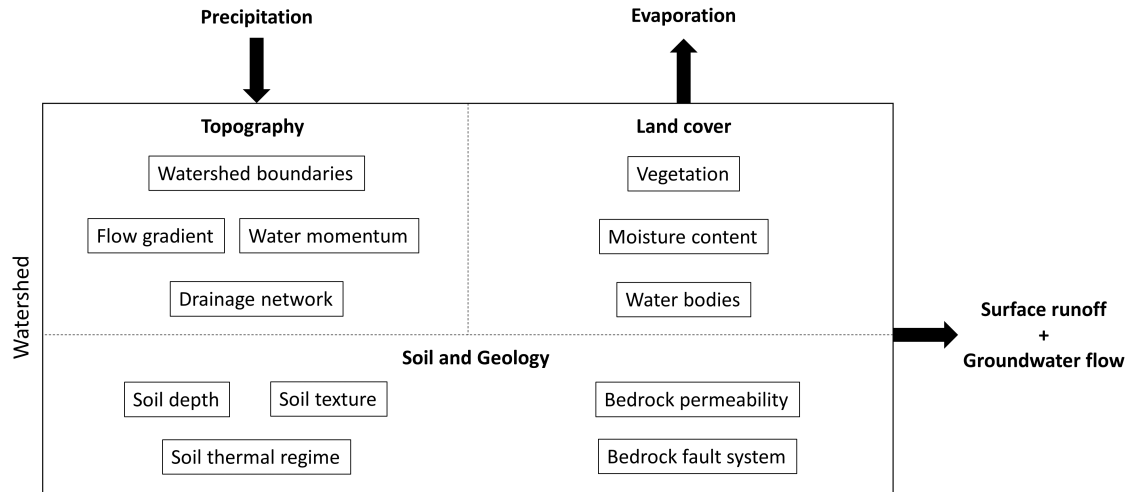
Precipitation

Evaporation

Watershed

Topography

Watershed boundaries

Flow gradient

Water momentum

Drainage network

Land cover

Vegetation

Moisture content

Water bodies

Soil and Geology

Soil depth

Soil texture

Soil thermal regime

Bedrock permeability

Bedrock fault system

Surface runoff
+
Groundwater flow